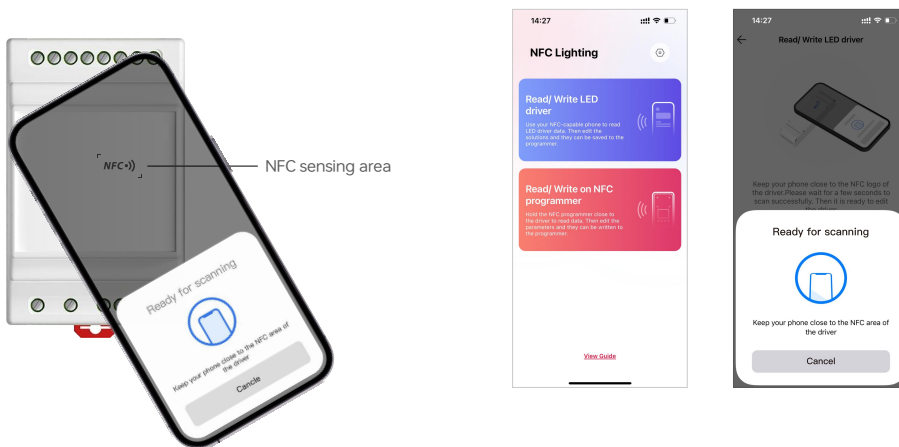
NFC
NFC sensing area

Ready for scanning

Keep your phone close to the NFC area of the driver

Cancle

14:27

NFC Lighting

Read/ Write LED driver

Use your NFC-capable phone to read LED driver data. Then edit the solutions and they can be saved to the programmer.

Read/ Write on NFC programmer

Hold the NFC programmer close to the driver to read data. Then edit the parameters and they can be written to the programmer.

View Guide

14:27

Read/ Write LED driver

Keep your phone close to the NFC logo of the driver.Please wait for a few seconds to scan successfully. Then it is ready to edit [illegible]

Ready for scanning

Keep your phone close to the NFC area of the driver

Cancel